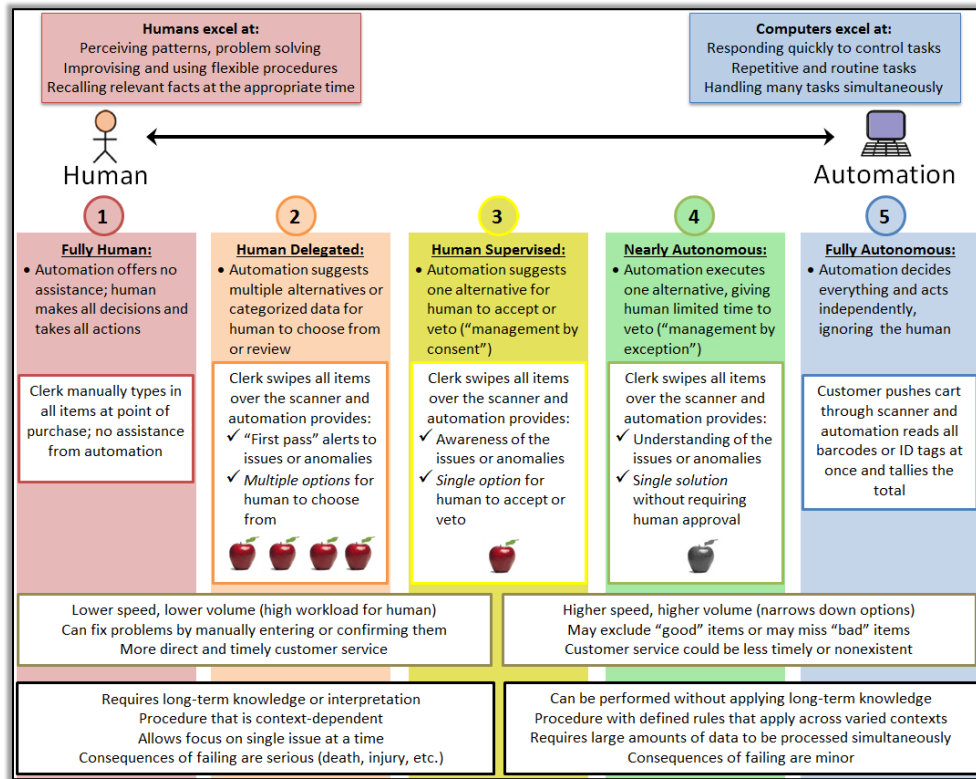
Humans excel at:
Perceiving patterns, problem solving
Improvising and using flexible procedures
Recalling relevant facts at the appropriate time

Computers excel at:
Responding quickly to control tasks
Repetitive and routine tasks
Handling many tasks simultaneously

Human

Automation

1

Fully Human:
• Automation offers no assistance; human makes all decisions and takes all actions

Clerk manually types in all items at point of purchase; no assistance from automation

2

Human Delegated:
• Automation suggests multiple alternatives or categorized data for human to choose from or review

Clerk swipes all items over the scanner and automation provides:
✓ "First pass" alerts to issues or anomalies
✓ Multiple options for human to choose from

3

Human Supervised:
• Automation suggests one alternative for human to accept or veto ("management by consent")

Clerk swipes all items over the scanner and automation provides:
✓ Awareness of the issues or anomalies
✓ Single option for human to accept or veto

4

Nearly Autonomous:
• Automation executes one alternative, giving human limited time to veto ("management by exception")

Clerk swipes all items over the scanner and automation provides:
✓ Understanding of the issues or anomalies
✓ Single solution without requiring human approval

5

Fully Autonomous:
• Automation decides everything and acts independently, ignoring the human

Customer pushes cart through scanner and automation reads all barcodes or ID tags at once and tallies the total

Lower speed, lower volume (high workload for human)
Can fix problems by manually entering or confirming them
More direct and timely customer service

Higher speed, higher volume (narrows down options)
May exclude "good" items or may miss "bad" items
Customer service could be less timely or nonexistent

Requires long-term knowledge or interpretation
Procedure that is context-dependent
Allows focus on single issue at a time
Consequences of failing are serious (death, injury, etc.)

Can be performed without applying long-term knowledge
Procedure with defined rules that apply across varied contexts
Requires large amounts of data to be processed simultaneously
Consequences of failing are minor